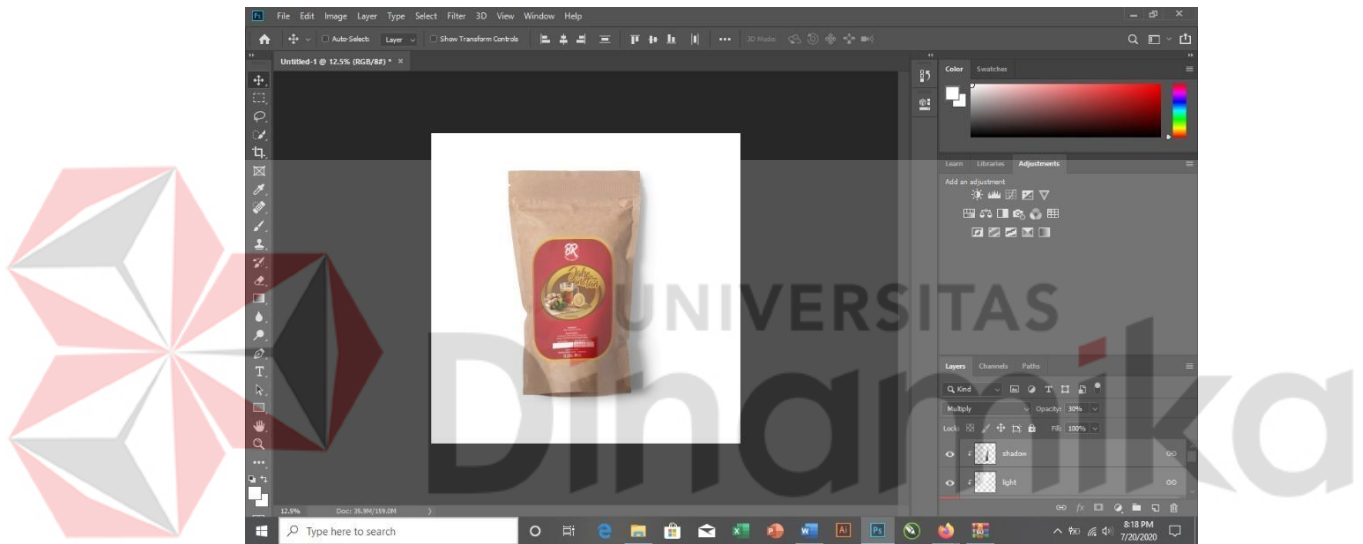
Ps File Edit Image Layer Type Select Filter 3D View Window Help

Auto-Select Layer Show Transform Controls 3D Mode

Untitled-1 @ 12.5% (RGB/8#) * ×

Color Swatches

Learn Libraries Adjustments

Add an adjustment

UNIVERSITAS

Dinamika

Layers Channels Paths

Q Kind

Multiply Opacity: 30%

Lock: Fill: 100%

shadow

light

12.5% Doc: 35.9M/159.0M

Type here to search

8:18 PM 7/20/2020